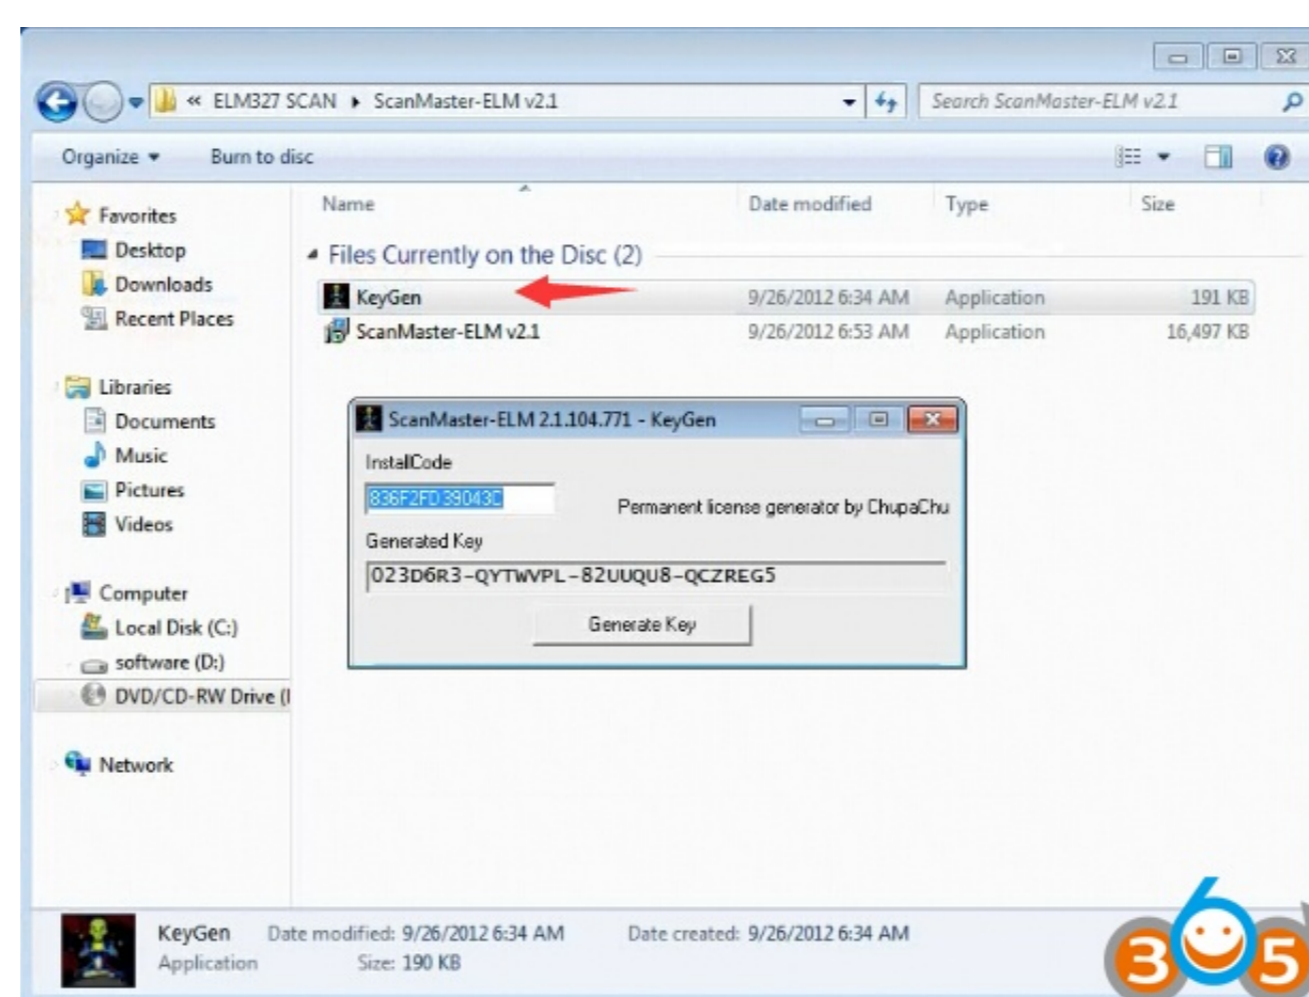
« ELM327 SCAN ▸ ScanMaster-ELM v2.1

Search ScanMaster-ELM v2.1

Organize ▾ Burn to disc

Favorites
Desktop
Downloads
Recent Places

Libraries
Documents
Music
Pictures
Videos

Computer
Local Disk (C:)
software (D:)
DVD/CD-RW Drive ([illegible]

Network

| Name | Date modified | Type | Size |
|---|---|---|---|
| Files Currently on the Disc (2) | | | |
| KeyGen | 9/26/2012 6:34 AM | Application | 191 KB |
| ScanMaster-ELM v2.1 | 9/26/2012 6:53 AM | Application | 16,497 KB |

ScanMaster-ELM 2.1.104.771 - KeyGen

InstallCode

836F2FD39043C

Permanent license generator by ChupaChu

Generated Key

023D6R3-QYTWVPL-82UUQU8-QCZREG5

Generate Key

KeyGen Date modified: 9/26/2012 6:34 AM Date created: 9/26/2012 6:34 AM
Application Size: 190 KB

365